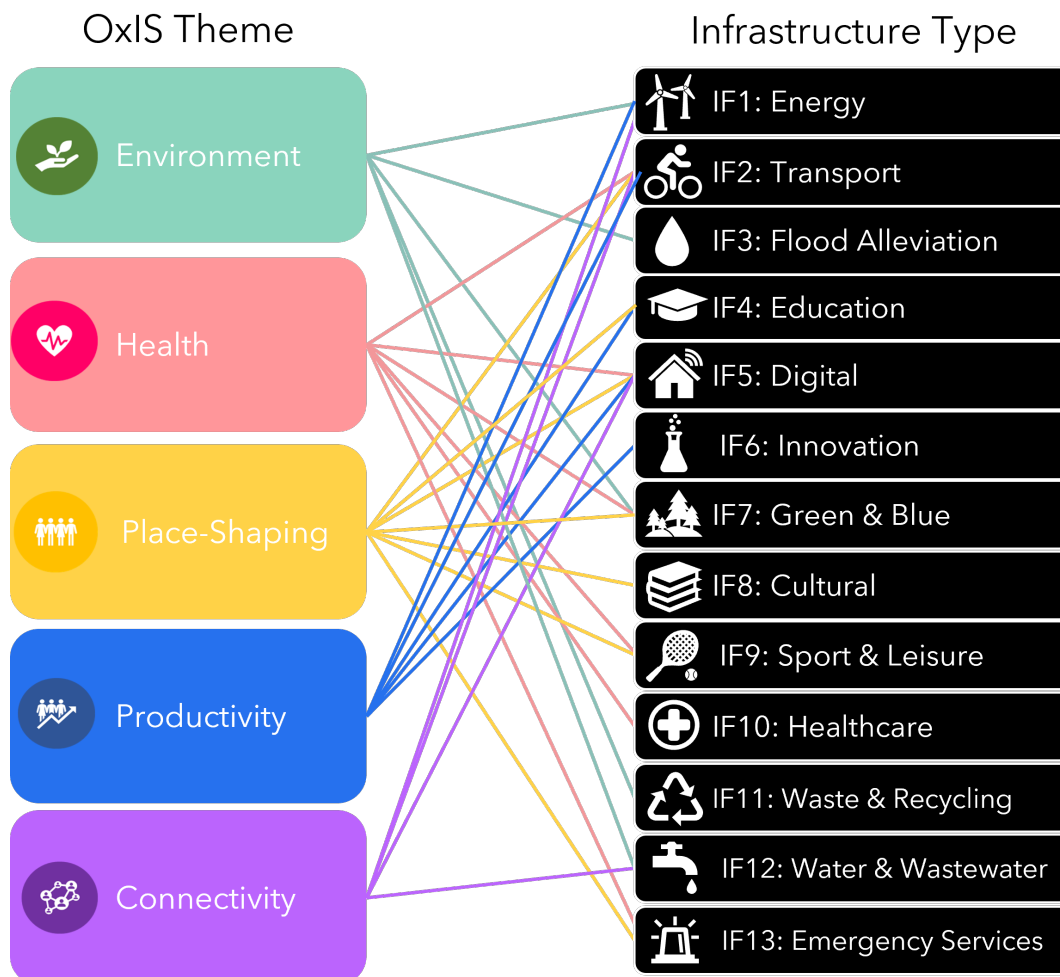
OxIS Theme

Infrastructure Type

Environment

Health

Place-Shaping

Productivity

Connectivity

IF1: Energy

IF2: Transport

IF3: Flood Alleviation

IF4: Education

IF5: Digital

IF6: Innovation

IF7: Green & Blue

IF8: Cultural

IF9: Sport & Leisure

IF10: Healthcare

IF11: Waste & Recycling

IF12: Water & Wastewater

IF13: Emergency Services